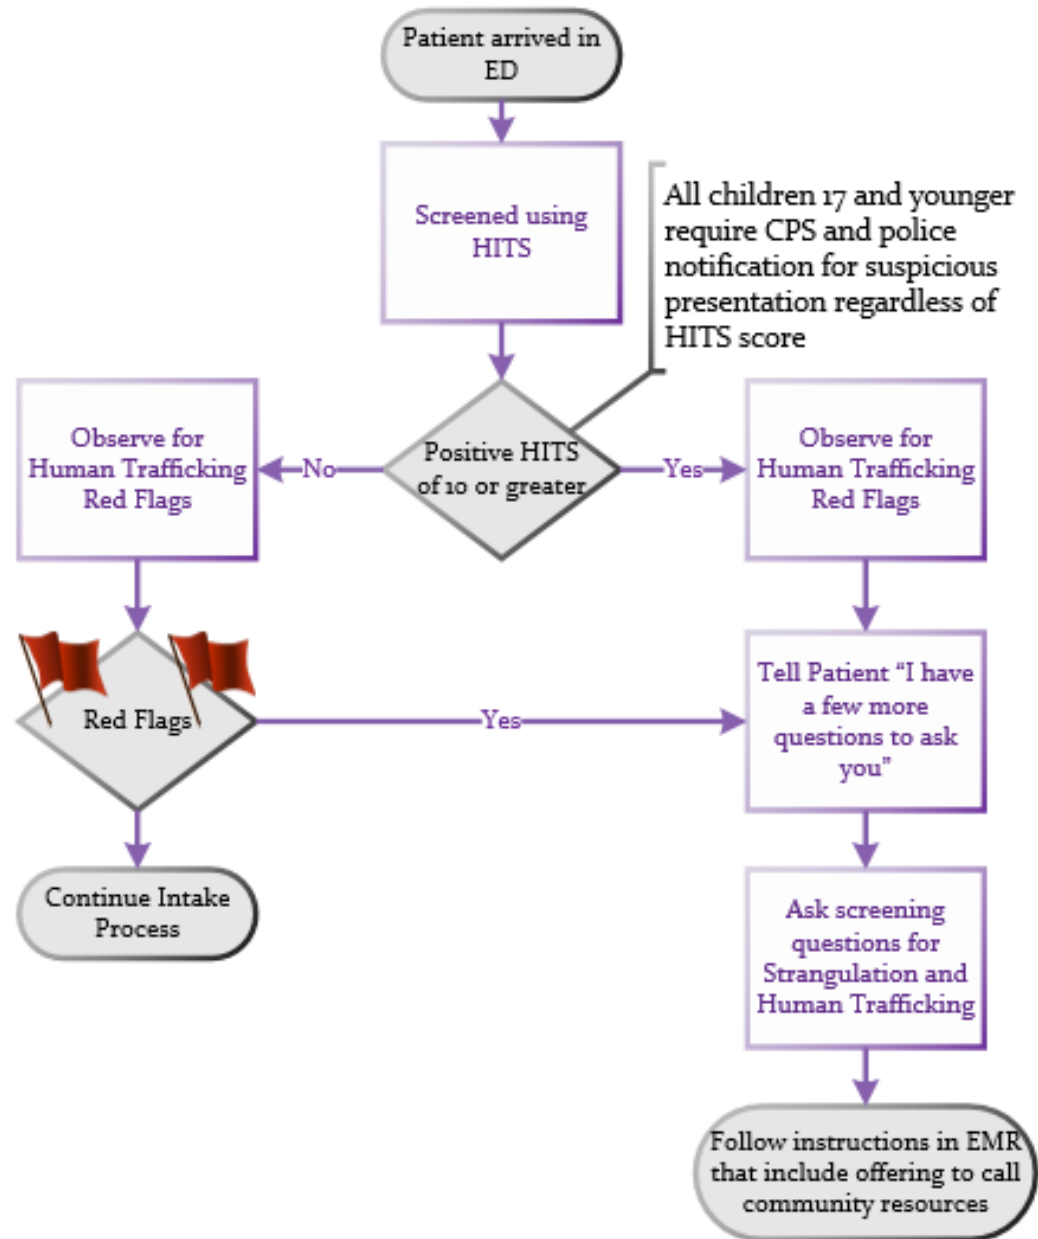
Patient arrived in ED

Screened using HITS

All children 17 and younger require CPS and police notification for suspicious presentation regardless of HITS score

Positive HITS of 10 or greater

No

Yes

Observe for Human Trafficking Red Flags

Observe for Human Trafficking Red Flags

Red Flags

Yes

Tell Patient "I have a few more questions to ask you"

Continue Intake Process

Ask screening questions for Strangulation and Human Trafficking

Follow instructions in EMR that include offering to call community resources